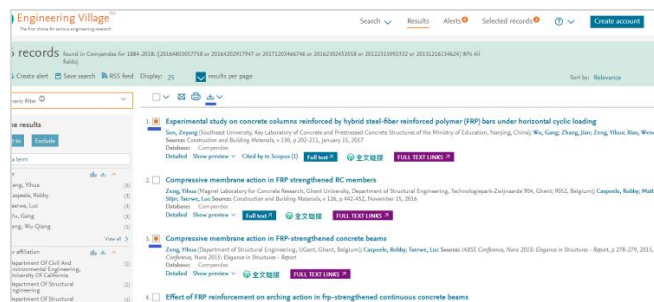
Engineering Village
The first choice for serious engineering research

Search ∨ Results Alerts Selected records ? ∨ Create account

s records found in Compendex for 1884-2018: ((20164805017758 or 20164202917947 or 20171203466746 or 20162302453558 or 20122315092332 or 20131216134624) WN All fields)

Create alert Save search RSS feed Display: 25 results per page Sort by: Relevance

ntric filter

he results

the Exclude

a term

ng, Yihua (3)
Leppaels, Robby (3)
arrwe, Luc (3)
u, Gang (3)
ng, Wu-Qiang (3)

View all

r affiliation

Department Of Civil And Environmental Engineering, University Of California (1)
Department Of Structural Engineering (1)
Department Of Structural

1. Experimental study on concrete columns reinforced by hybrid steel-fiber reinforced polymer (FRP) bars under horizontal cyclic loading
Sun, Zeyang (Southeast University, Key Laboratory of Concrete and Prestressed Concrete Structures of the Ministry of Education, Nanjing, China); Wu, Gang; Zhang, Jian; Zeng, Yihua; Xiao, Wei
Source: Construction and Building Materials, v 130, p 202-211, January 15, 2017
Database: Compendex
Detailed Show preview ∨ Cited by in Scopus (1) Full text 全文链接 FULL TEXT LINKS

2. Compressive membrane action in FRP strengthened RC members
Zeng, Yihua (Magnel Laboratory for Concrete Research, Ghent University, Department of Structural Engineering, Technologiepark-Zwijnaarde 904, Ghent, 9052, Belgium); Caspeele, Robby; Mat Sikr; Taerwe, Luc Source: Construction and Building Materials, v 126, p 442-452, November 15, 2016.
Database: Compendex
Detailed Show preview ∨ Full text 全文链接 FULL TEXT LINKS

3. Compressive membrane action in FRP-strengthened concrete beams
Zeng, Yihua (Department of Structural Engineering, UGent, Ghent, Belgium); Caspeele, Robby; Taerwe, Luc Source: IABSE Conference, Nara 2015: Elegance in Structures - Report, p 278-279, 2015, Conference, Nara 2015: Elegance in Structures - Report
Database: Compendex
Detailed Show preview ∨ 全文链接 FULL TEXT LINKS

4. Effect of FRP reinforcement on arching action in frp-strengthened continuous concrete beams